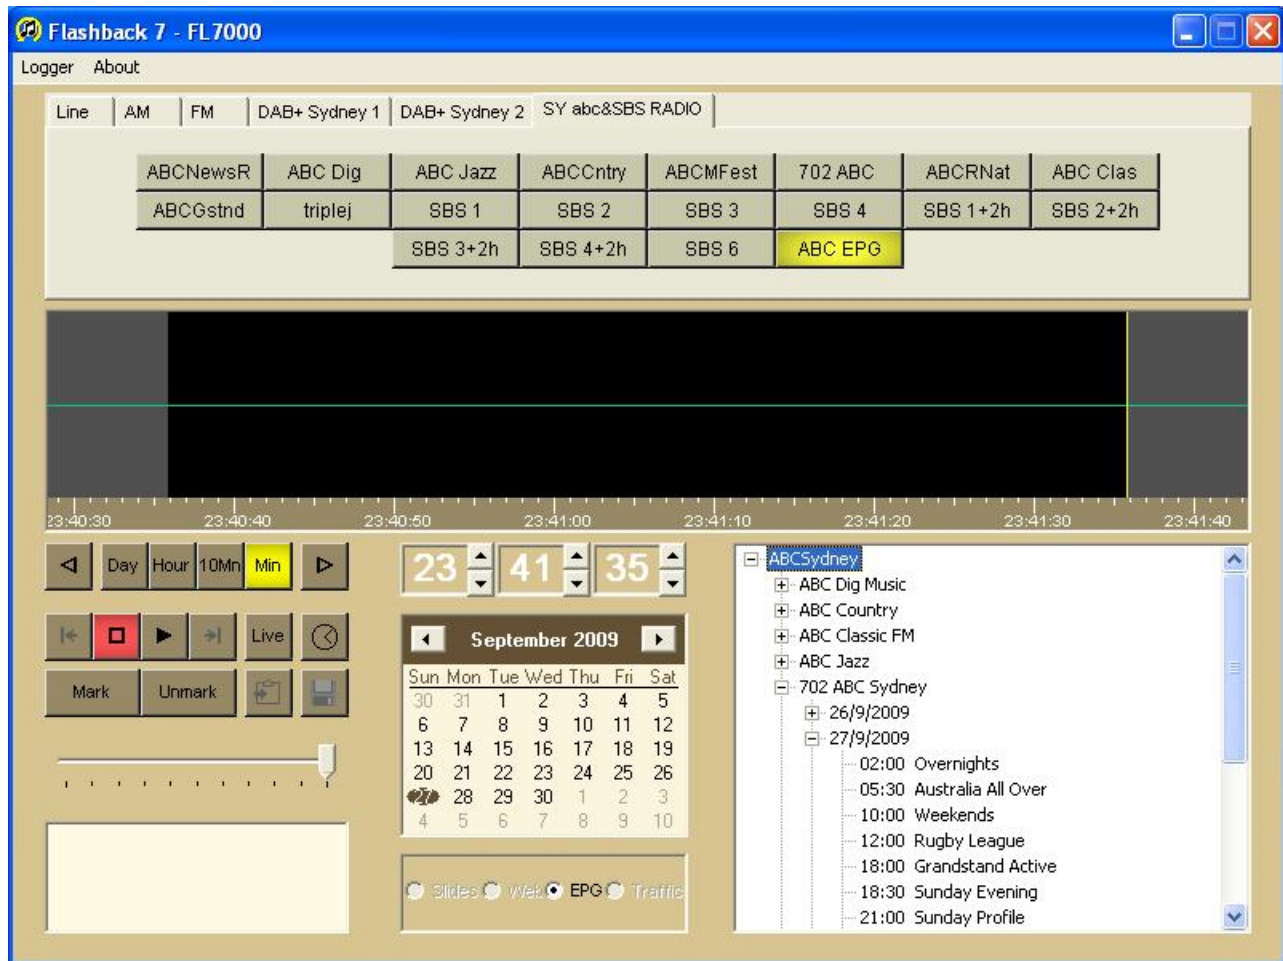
Flashback 7 - FL7000

Logger About

Line | AM | FM | DAB+ Sydney 1 | DAB+ Sydney 2 | SY abc&SBS RADIO

ABCNewsR ABC Dig ABC Jazz ABCCntry ABCMFest 702 ABC ABCRNat ABC Clas
ABCGstnd triplej SBS 1 SBS 2 SBS 3 SBS 4 SBS 1+2h SBS 2+2h
SBS 3+2h SBS 4+2h SBS 6 ABC EPG

23:40:30 23:40:40 23:40:50 23:41:00 23:41:10 23:41:20 23:41:30 23:41:40

Day Hour 10Mn Min

Live

Mark Unmark

23 41 35

September 2009

| Sun | Mon | Tue | Wed | Thu | Fri | Sat |
|---|---|---|---|---|---|---|
| 30 | 31 | 1 | 2 | 3 | 4 | 5 |
| 6 | 7 | 8 | 9 | 10 | 11 | 12 |
| 13 | 14 | 15 | 16 | 17 | 18 | 19 |
| 20 | 21 | 22 | 23 | 24 | 25 | 26 |
| 27 | 28 | 29 | 30 | 1 | 2 | 3 |
| 4 | 5 | 6 | 7 | 8 | 9 | 10 |

Slides Web EPG Traffic

ABCSydney
ABC Dig Music
ABC Country
ABC Classic FM
ABC Jazz
702 ABC Sydney
26/9/2009
27/9/2009
02:00 Overnights
05:30 Australia All Over
10:00 Weekends
12:00 Rugby League
18:00 Grandstand Active
18:30 Sunday Evening
21:00 Sunday Profile